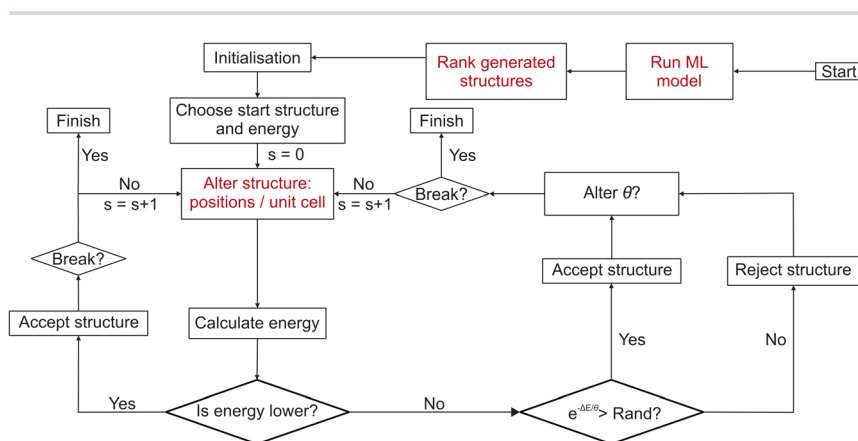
Initialisation

Rank generated structures

Run ML model

Start

Finish

Choose start structure and energy

s = 0

Finish

Yes

Yes

No

s = s+1

Alter structure: positions / unit cell

No

s = s+1

Break?

Alter $\theta$?

Break?

Accept structure

Reject structure

Accept structure

Calculate energy

Yes

No

Yes

Is energy lower?

No

$e^{-\Delta E/\theta}$> Rand?